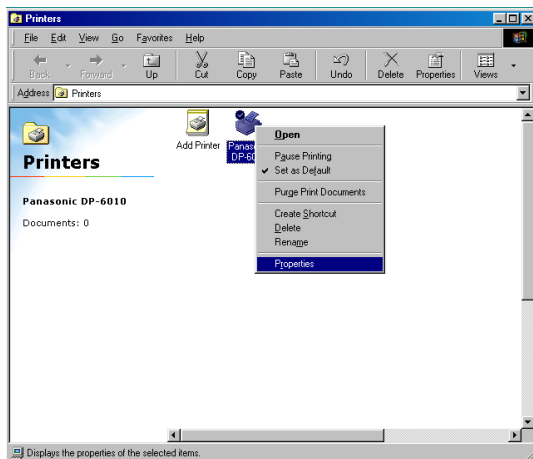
Printers

File Edit View Go Favorites Help

Back Forward Up Cut Copy Paste Undo Delete Properties Views

Address Printers

Printers

Panasonic DP-6010

Documents: 0

Add Printer

Panaso DP-60

Open
Pause Printing
Set as Default
Purge Print Documents
Create Shortcut
Delete
Rename
Properties

Displays the properties of the selected items.